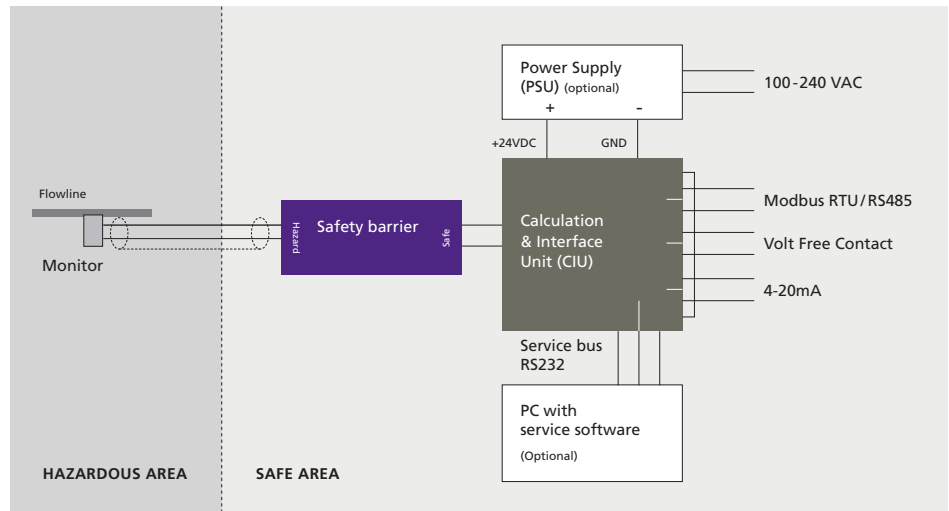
Flowline

Monitor

Hazard

Safety barrier

Safe

Power Supply (PSU) (optional)

+

-

100-240 VAC

+24VDC

GND

Calculation & Interface Unit (CIU)

Modbus RTU/RS485

Volt Free Contact

4-20mA

Service bus RS232

PC with service software

(Optional)

HAZARDOUS AREA

SAFE AREA